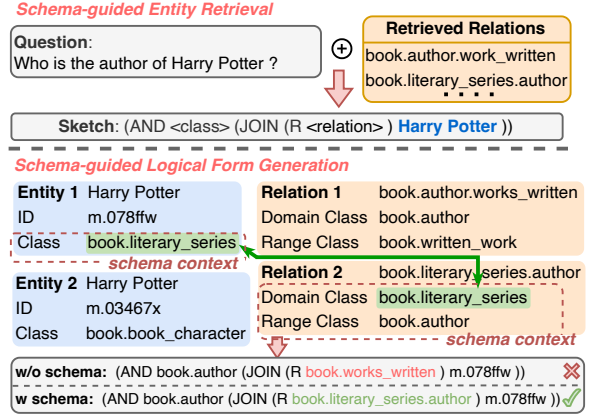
Schema-guided Entity Retrieval

Question:
Who is the author of Harry Potter ?

⊕

Retrieved Relations
book.author.work_written
book.literary_series.author
. . . .

Sketch: (AND <class> (JOIN (R <relation> ) Harry Potter ))

Schema-guided Logical Form Generation

| Entity 1 | Harry Potter |
|---|---|
| ID | m.078ffw |
| Class | book.literary_series |

schema context

| Entity 2 | Harry Potter |
|---|---|
| ID | m.03467x |
| Class | book.book_character |

| Relation 1 | book.author.works_written |
|---|---|
| Domain Class | book.author |
| Range Class | book.written_work |

| Relation 2 | book.literary_series.author |
|---|---|
| Domain Class | book.literary_series |
| Range Class | book.author |

schema context

w/o schema: (AND book.author (JOIN (R book.works_written ) m.078ffw )) ✗

w schema: (AND book.author (JOIN (R book.literary_series.author ) m.078ffw )) ✓